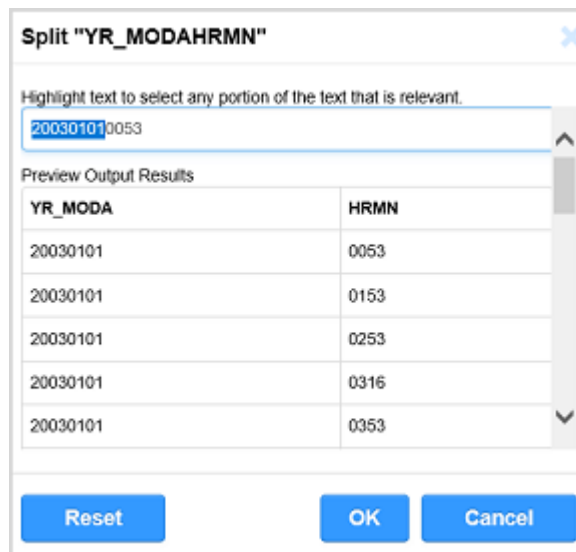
Split "YR_MODAHRMN"

Highlight text to select any portion of the text that is relevant.

200301010053

Preview Output Results

| YR_MODA | HRMN |
|---|---|
| 20030101 | 0053 |
| 20030101 | 0153 |
| 20030101 | 0253 |
| 20030101 | 0316 |
| 20030101 | 0353 |

Reset

OK

Cancel